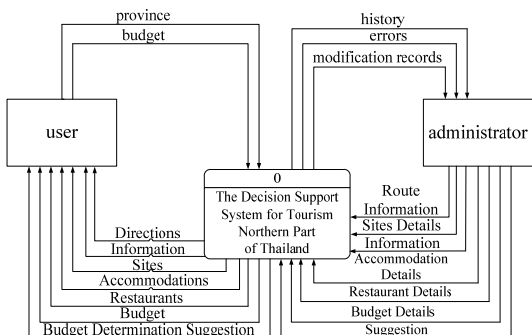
province
budget
history
errors
modification records
user
administrator
0
The Decision Support System for Tourism Northern Part of Thailand
Directions
Information
Sites
Accommodations
Restaurants
Budget
Budget Determination Suggestion
Route Information
Sites Details
Information
Accommodation Details
Restaurant Details
Budget Details
Suggestion